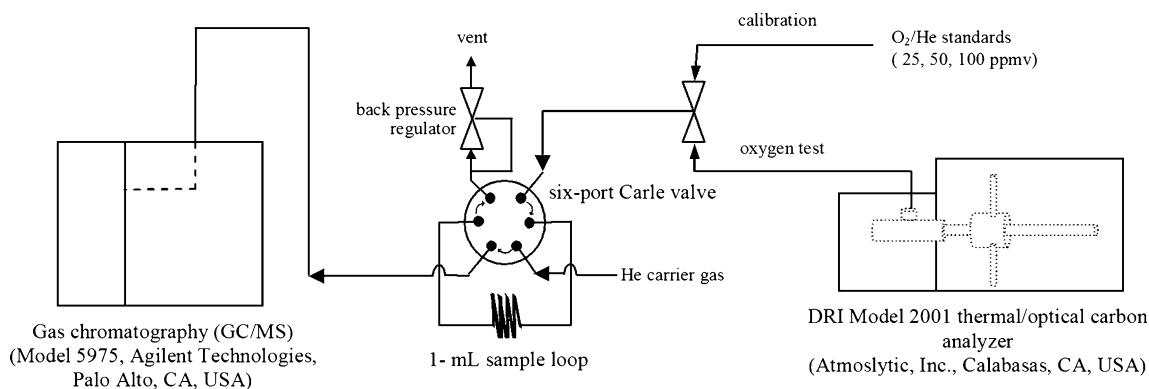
vent

back pressure regulator

calibration

$O_2$/He standards ( 25, 50, 100 ppmv)

oxygen test

six-port Carle valve

He carrier gas

1- mL sample loop

Gas chromatography (GC/MS) (Model 5975, Agilent Technologies, Palo Alto, CA, USA)

DRI Model 2001 thermal/optical carbon analyzer (Atmoslytic, Inc., Calabasas, CA, USA)